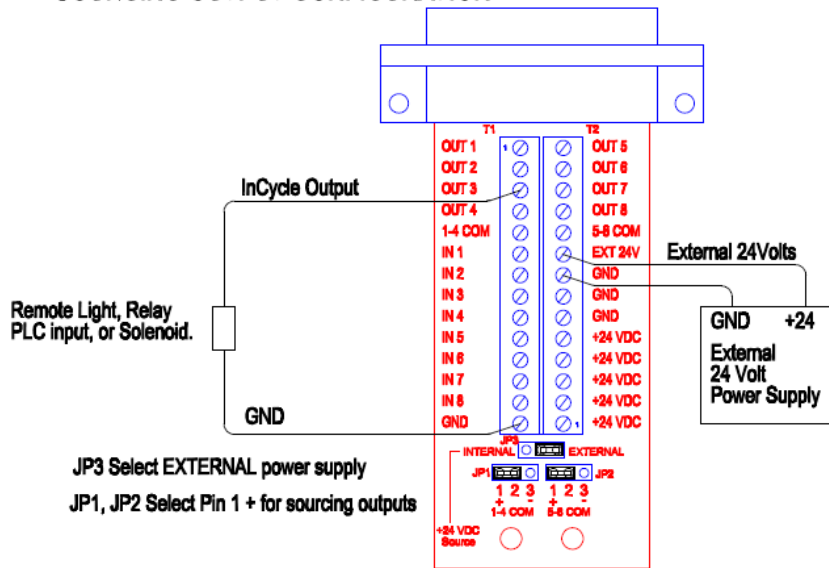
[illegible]

T1

T2

OUT 1

1

OUT 2

OUT 3

OUT 4

1-4 COM

IN 1

IN 2

IN 3

IN 4

IN 5

IN 6

IN 7

IN 8

GND

OUT 5

OUT 6

OUT 7

OUT 8

5-8 COM

EXT 24V

GND

GND

GND

+24 VDC

+24 VDC

+24 VDC

+24 VDC

+24 VDC

1

InCycle Output

External 24Volts

Remote Light, Relay PLC input, or Solenoid.

GND

GND +24

External 24 Volt Power Supply

JP3

INTERNAL

EXTERNAL

JP1

JP2

1 2 3
+ -
1-4 COM

1 2 3
+ -
5-8 COM

+24 VDC Source

JP3 Select EXTERNAL power supply

JP1, JP2 Select Pin 1 + for sourcing outputs